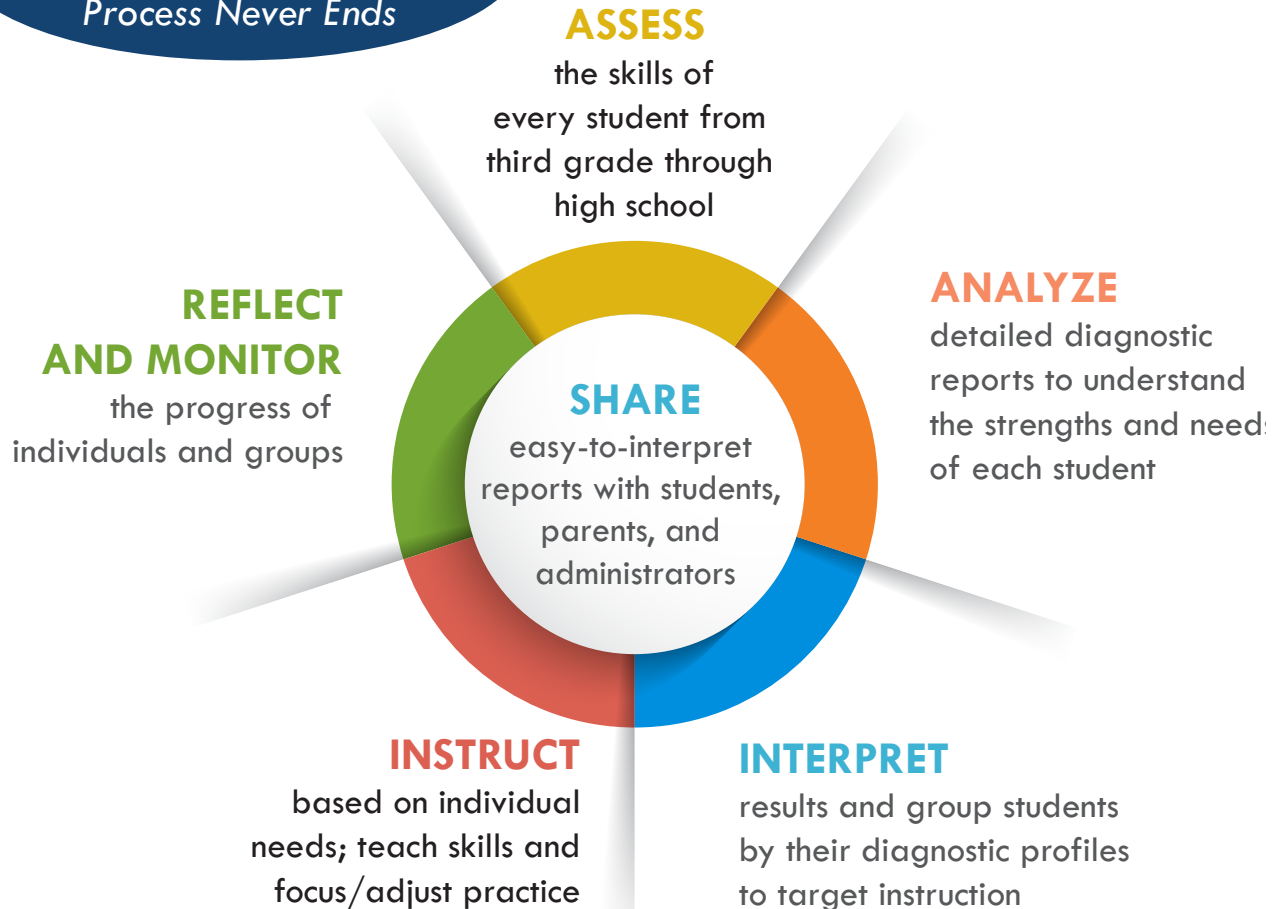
Process Never Ends

ASSESS
the skills of every student from third grade through high school

ANALYZE
detailed diagnostic reports to understand the strengths and needs of each student

INTERPRET
results and group students by their diagnostic profiles to target instruction

INSTRUCT
based on individual needs; teach skills and focus/adjust practice

REFLECT AND MONITOR
the progress of individuals and groups

SHARE
easy-to-interpret reports with students, parents, and administrators